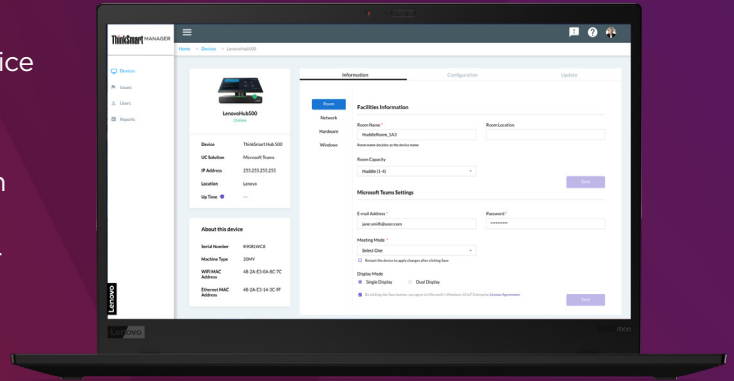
ice

n

ThinkSmart MANAGER

Home > Devices > LenovoHub500

Devices
Issues
Users
Reports

LenovoHub500
Online

Device ThinkSmart Hub 500
UC Solution Microsoft Teams
IP Address 255.255.255.255
Location Lenovo
Up Time —

About this device

Serial Number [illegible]
Machine Type 20MV
WiFi MAC Address 4B-2A-E3-0A-8C-7C
Ethernet MAC Address 4B-2A-E3-16-3C-9F

Information Configuration Update

Room
Network
Hardware
Windows

Facilities Information

Room Name * HuddleRoom_1A3
Room name doubles as the device name
Room Location

Room Capacity
Huddle (1-4)

Save

Microsoft Teams Settings

E-mail Address * jane.smith@user.com
Password * ••••••••••

Meeting Mode *
Select One

Restart the device to apply changes after clicking Save

Display Mode
Single Display
Dual Display

By clicking the Save button, you agree to Microsoft's Windows 10 IoT Enterprise License Agreement

Save

Lenovo

Lenovo